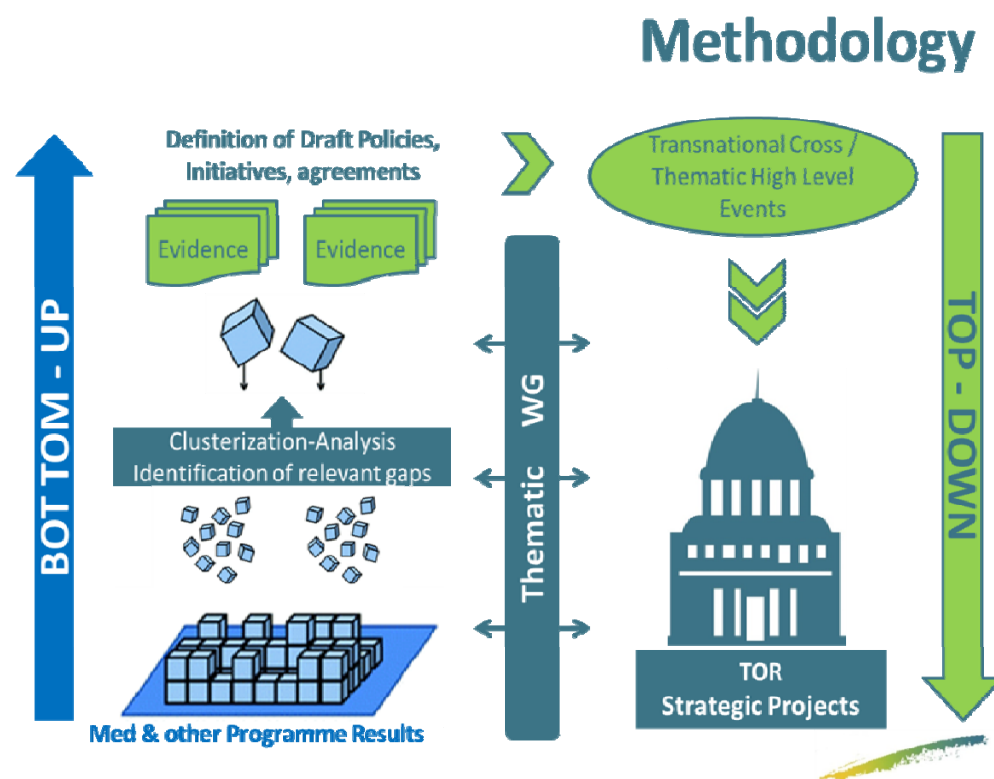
Methodology

BOT TOM - UP

Definition of Draft Policies, Initiatives, agreements

Evidence

Evidence

Clusterization-Analysis
Identification of relevant gaps

Med & other Programme Results

Thematic WG

Transnational Cross / Thematic High Level Events

TOR
Strategic Projects

TOP - DOWN